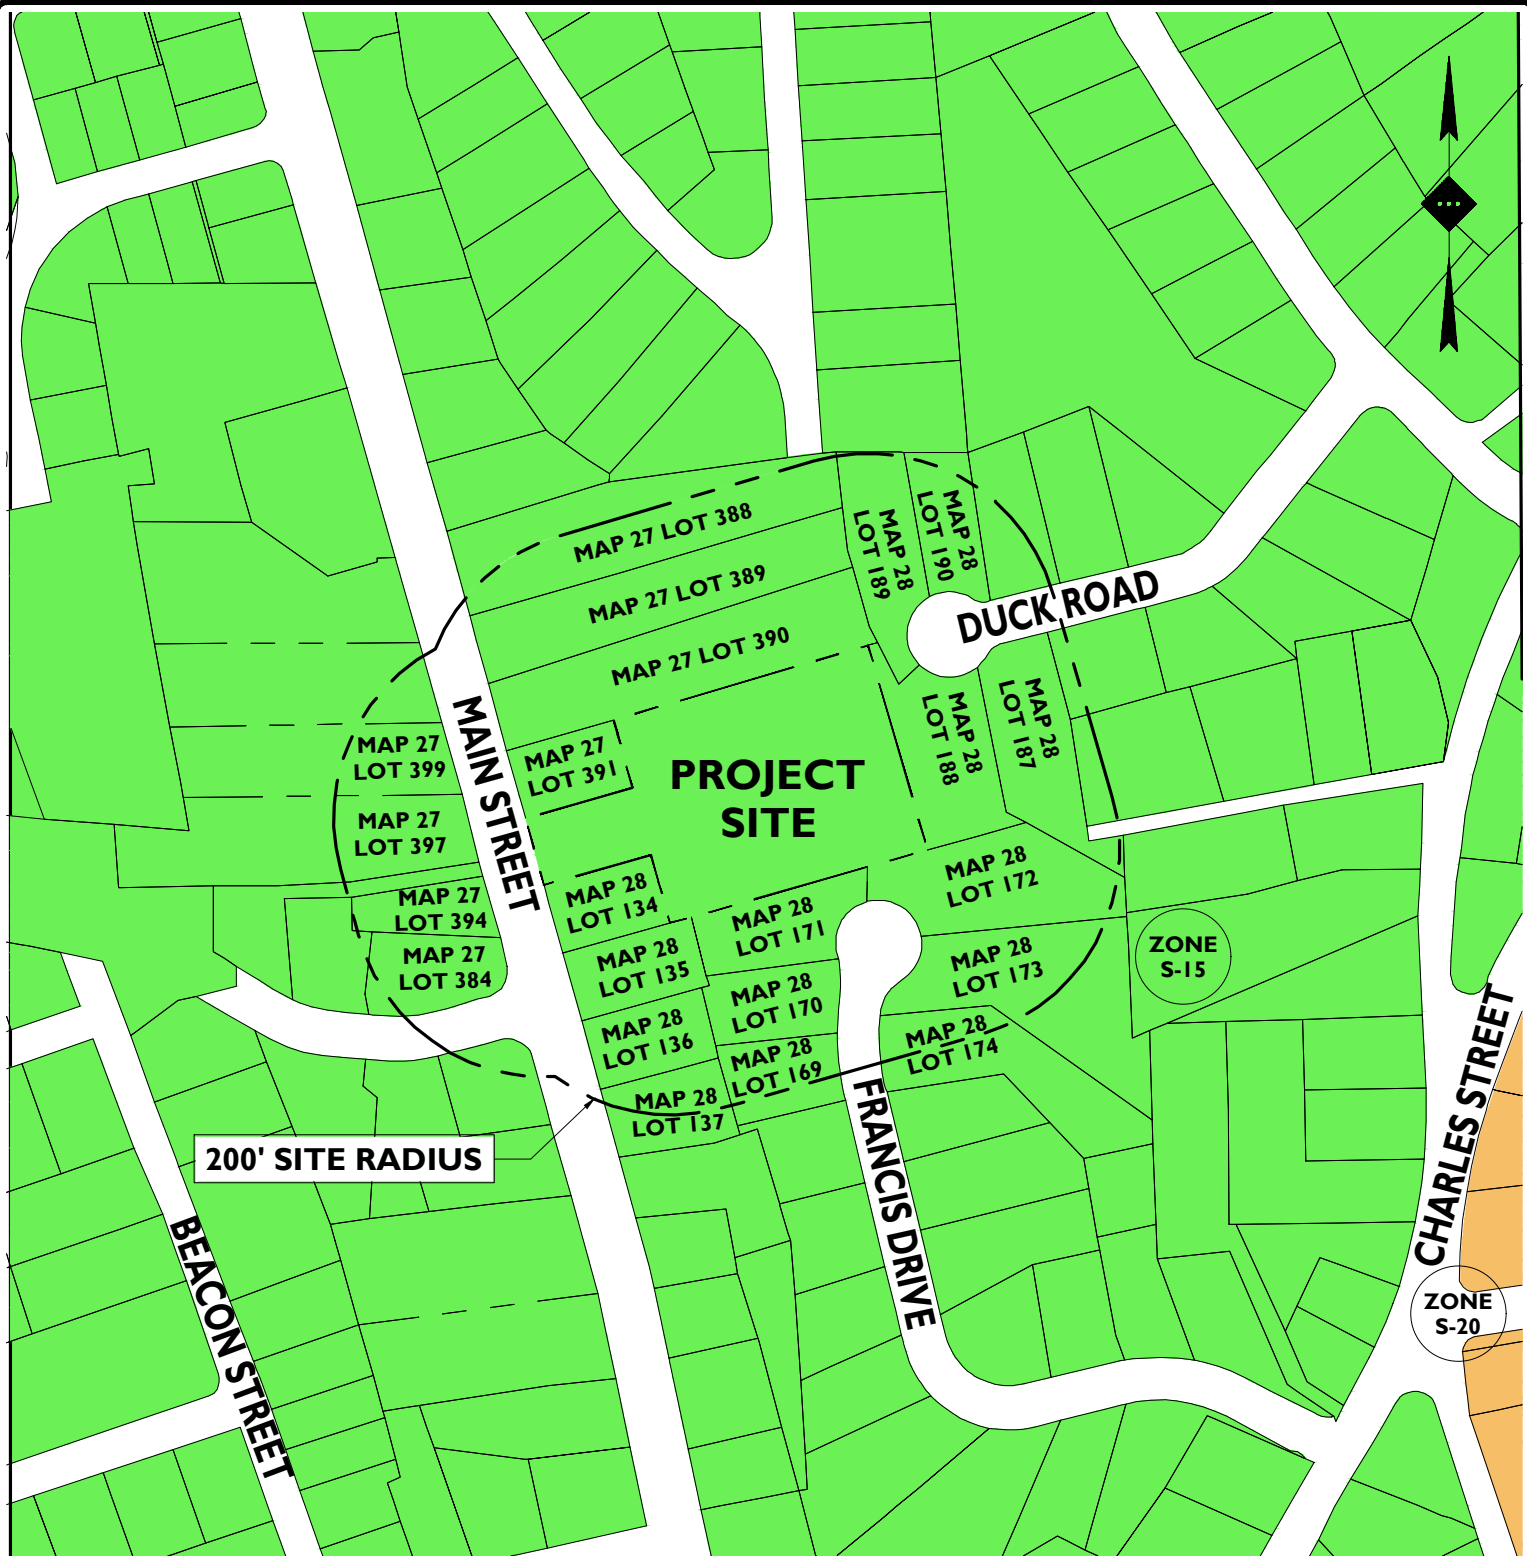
MAP 27 LOT 388
MAP 27 LOT 389
MAP 27 LOT 390
MAP 28 LOT 189
MAP 28 LOT 190
DUCK ROAD
MAP 28 LOT 188
MAP 28 LOT 187
MAP 27 LOT 399
MAP 27 LOT 391
PROJECT SITE
MAIN STREET
MAP 27 LOT 397
MAP 27 LOT 394
MAP 28 LOT 134
MAP 28 LOT 172
MAP 27 LOT 384
MAP 28 LOT 135
MAP 28 LOT 171
MAP 28 LOT 173
ZONE S-15
MAP 28 LOT 136
MAP 28 LOT 170
MAP 28 LOT 174
MAP 28 LOT 169
MAP 28 LOT 137
FRANCIS DRIVE
200' SITE RADIUS
BEACON STREET
CHARLES STREET
ZONE S-20